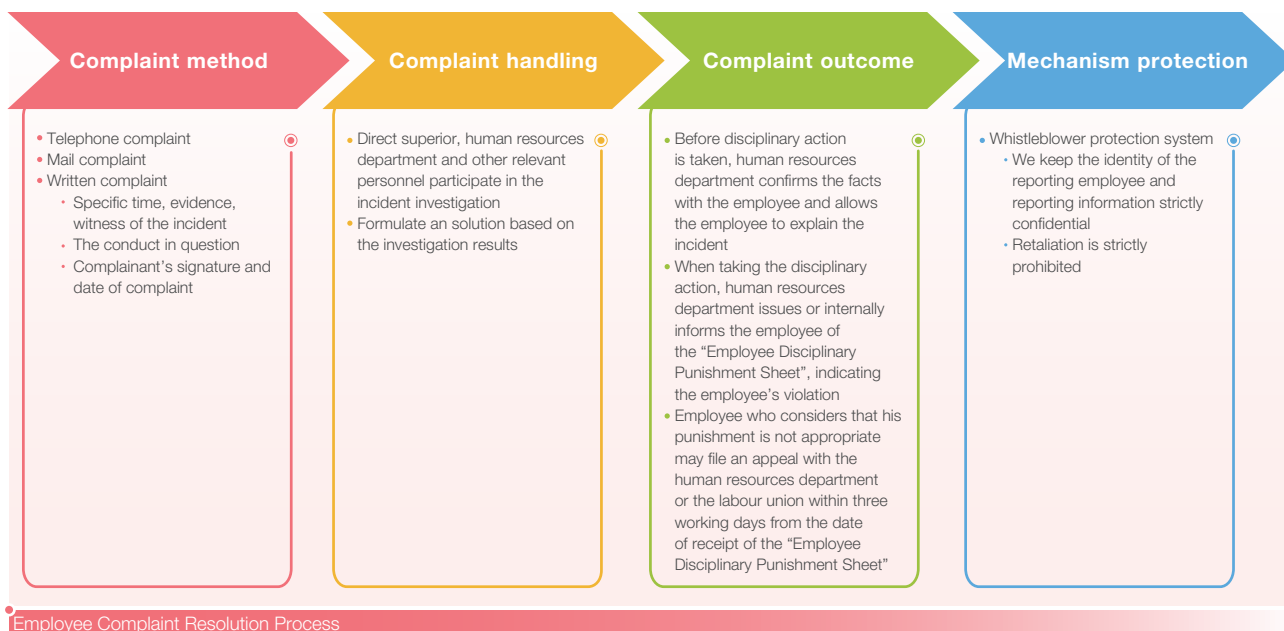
Complaint method

• Telephone complaint
• Mail complaint
• Written complaint
 • Specific time, evidence, witness of the incident
 • The conduct in question
 • Complainant's signature and date of complaint

Complaint handling

• Direct superior, human resources department and other relevant personnel participate in the incident investigation
• Formulate an solution based on the investigation results

Complaint outcome

• Before disciplinary action is taken, human resources department confirms the facts with the employee and allows the employee to explain the incident
• When taking the disciplinary action, human resources department issues or internally informs the employee of the "Employee Disciplinary Punishment Sheet", indicating the employee's violation
• Employee who considers that his punishment is not appropriate may file an appeal with the human resources department or the labour union within three working days from the date of receipt of the "Employee Disciplinary Punishment Sheet"

Mechanism protection

• Whistleblower protection system
 • We keep the identity of the reporting employee and reporting information strictly confidential
 • Retaliation is strictly prohibited

Employee Complaint Resolution Process